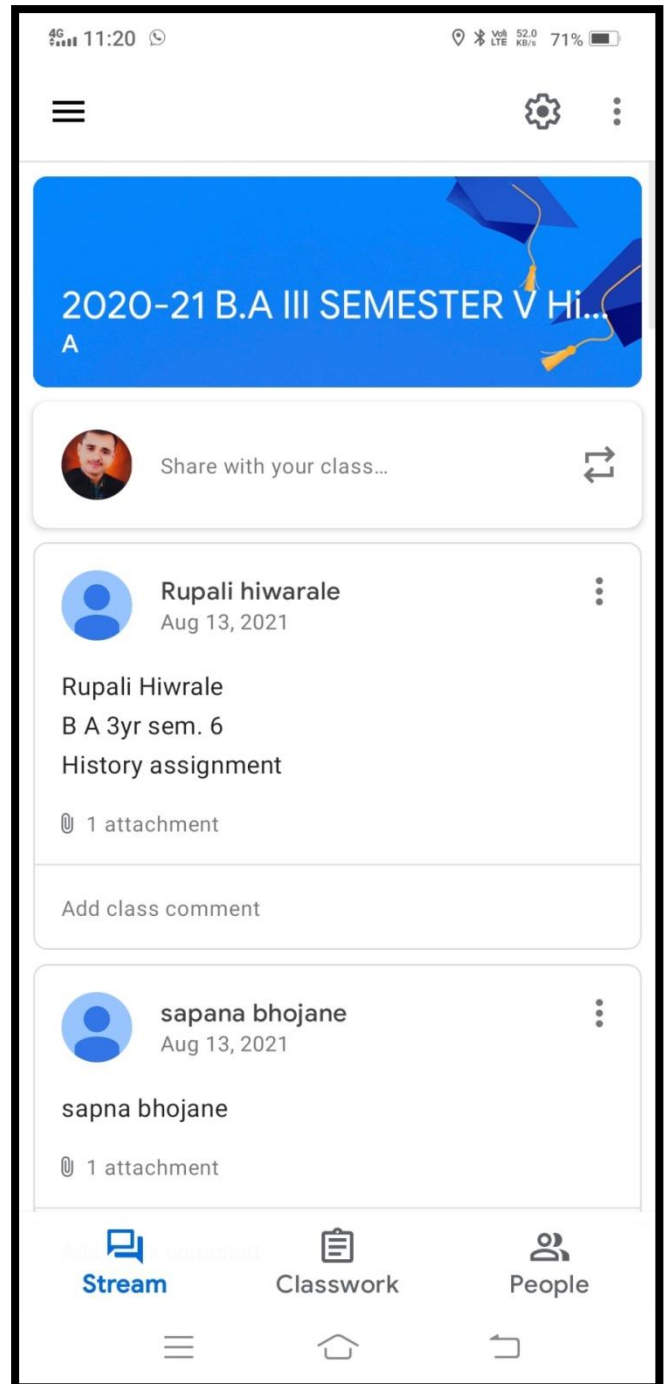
4G 11:20

Vo LTE 52.0 KB/s 71%

2020-21 B.A III SEMESTER V Hi...
A

Share with your class...

Rupali hiwarale
Aug 13, 2021

Rupali Hiwrale
B A 3yr sem. 6
History assignment

1 attachment

Add class comment

sapana bhojane
Aug 13, 2021

sapna bhojane

1 attachment

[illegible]

Stream
Classwork
People